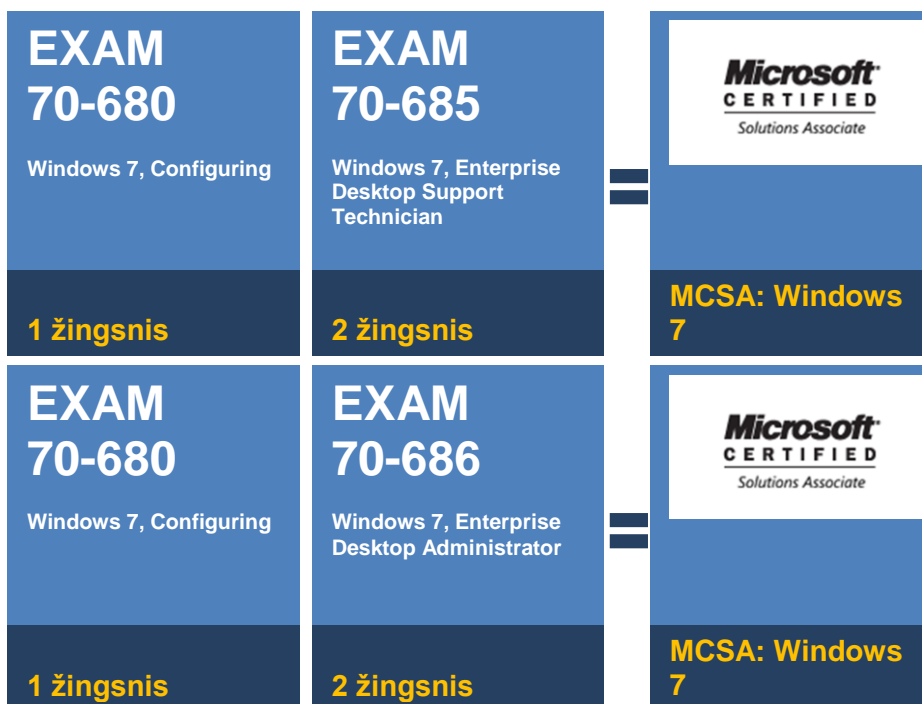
EXAM
70-680

Windows 7, Configuring

1 žingsnis

EXAM
70-685

Windows 7, Enterprise Desktop Support Technician

2 žingsnis

=

Microsoft
CERTIFIED
Solutions Associate

MCSA: Windows 7

EXAM
70-680

Windows 7, Configuring

1 žingsnis

EXAM
70-686

Windows 7, Enterprise Desktop Administrator

2 žingsnis

=

Microsoft
CERTIFIED
Solutions Associate

MCSA: Windows 7